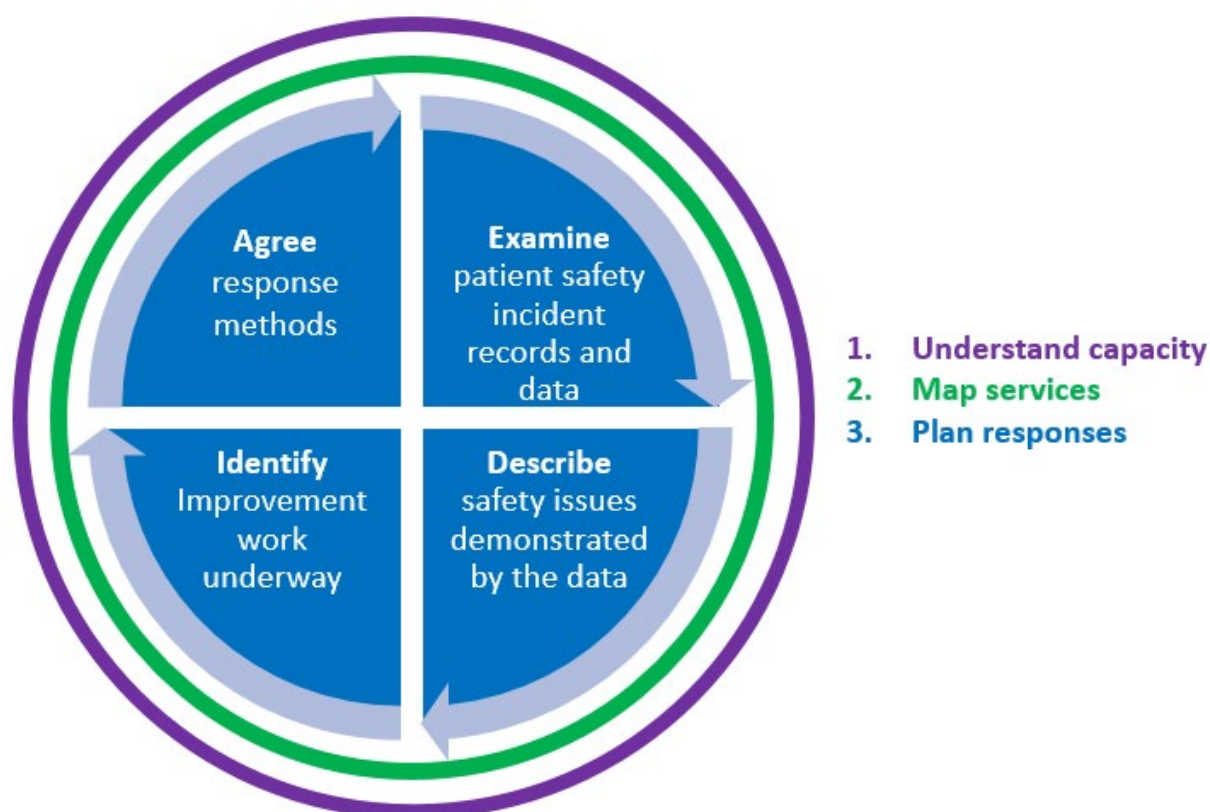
**Agree** response methods

**Examine** patient safety incident records and data

**Identify** Improvement work underway

**Describe** safety issues demonstrated by the data

1. **Understand capacity**
2. **Map services**
3. **Plan responses**